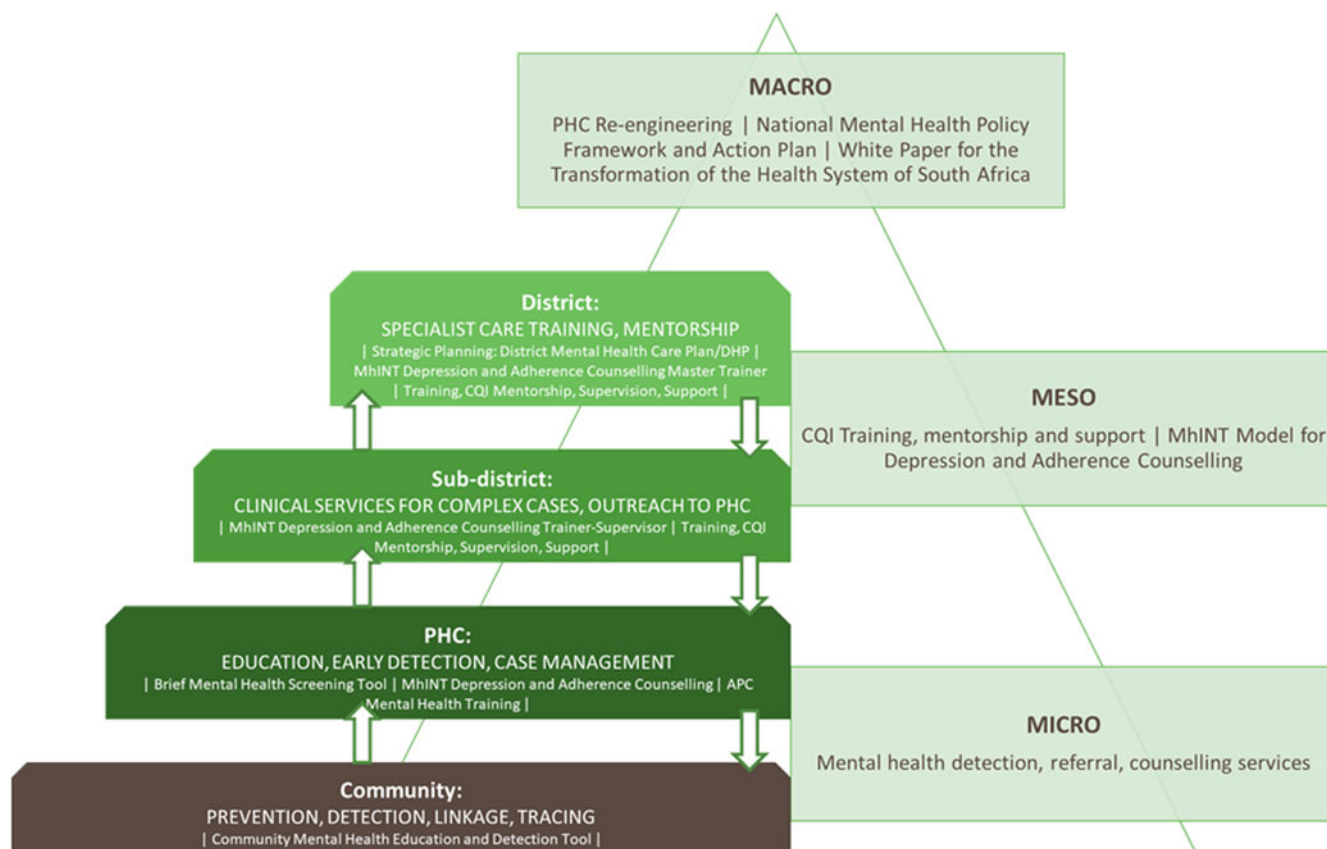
MACRO

PHC Re-engineering | National Mental Health Policy Framework and Action Plan | White Paper for the Transformation of the Health System of South Africa

District:
SPECIALIST CARE TRAINING, MENTORSHIP
| Strategic Planning: District Mental Health Care Plan/DHP | MhINT Depression and Adherence Counselling Master Trainer | Training, CQI Mentorship, Supervision, Support |

MESO

CQI Training, mentorship and support | MhINT Model for Depression and Adherence Counselling

Sub-district:
CLINICAL SERVICES FOR COMPLEX CASES, OUTREACH TO PHC
| MhINT Depression and Adherence Counselling Trainer-Supervisor | Training, CQI Mentorship, Supervision, Support |

PHC:
EDUCATION, EARLY DETECTION, CASE MANAGEMENT
| Brief Mental Health Screening Tool | MhINT Depression and Adherence Counselling | APC Mental Health Training |

MICRO

Mental health detection, referral, counselling services

Community:
PREVENTION, DETECTION, LINKAGE, TRACING
| Community Mental Health Education and Detection Tool |